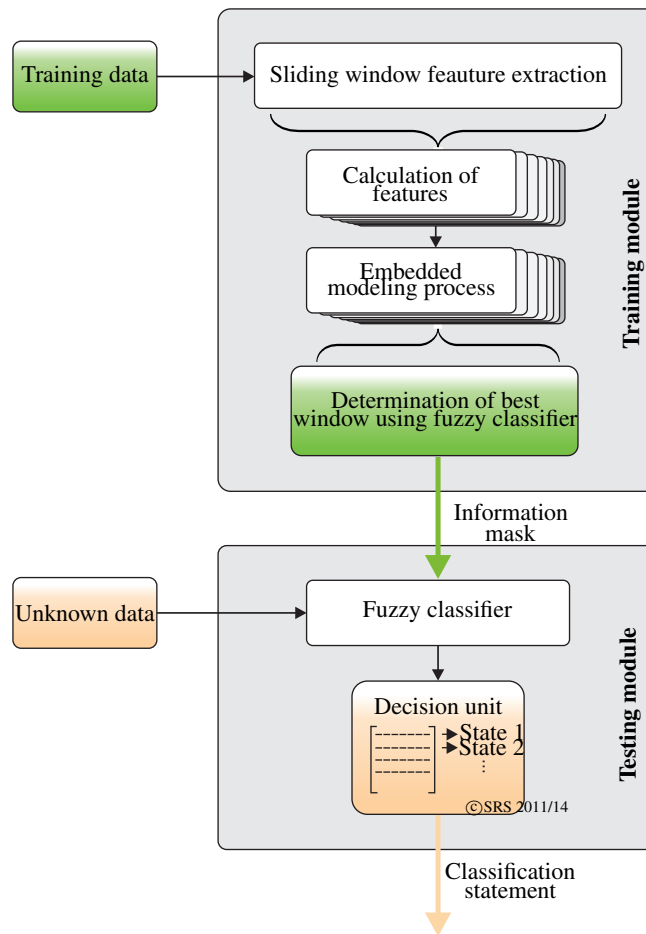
Training data

Sliding window feauture extraction

Calculation of features

Embedded modeling process

Determination of best window using fuzzy classifier

Training module

Information mask

Unknown data

Fuzzy classifier

Decision unit

State 1
State 2
⋮

©SRS 2011/14

Testing module

Classification statement